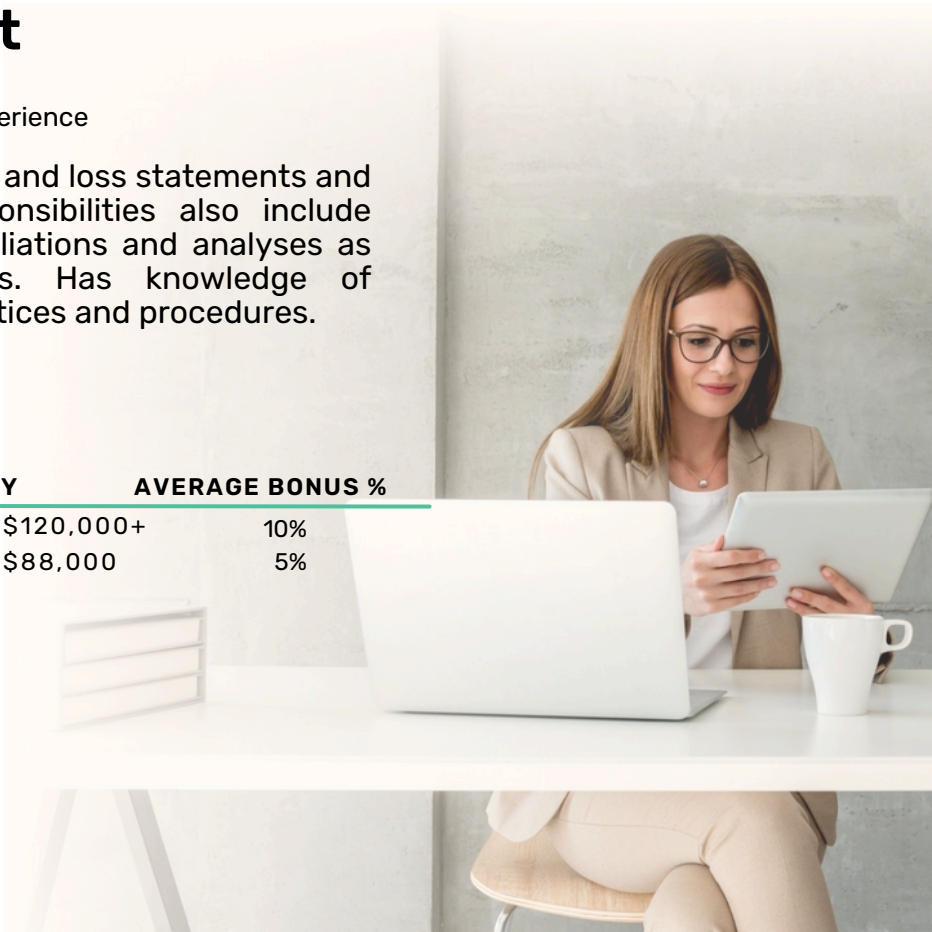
t

erience

and loss statements and onsibilities also include liations and analyses as s. Has knowledge of tices and procedures.

| Y | AVERAGE BONUS % |
|---|---|
| \$120,000+ | 10% |
| \$88,000 | 5% |